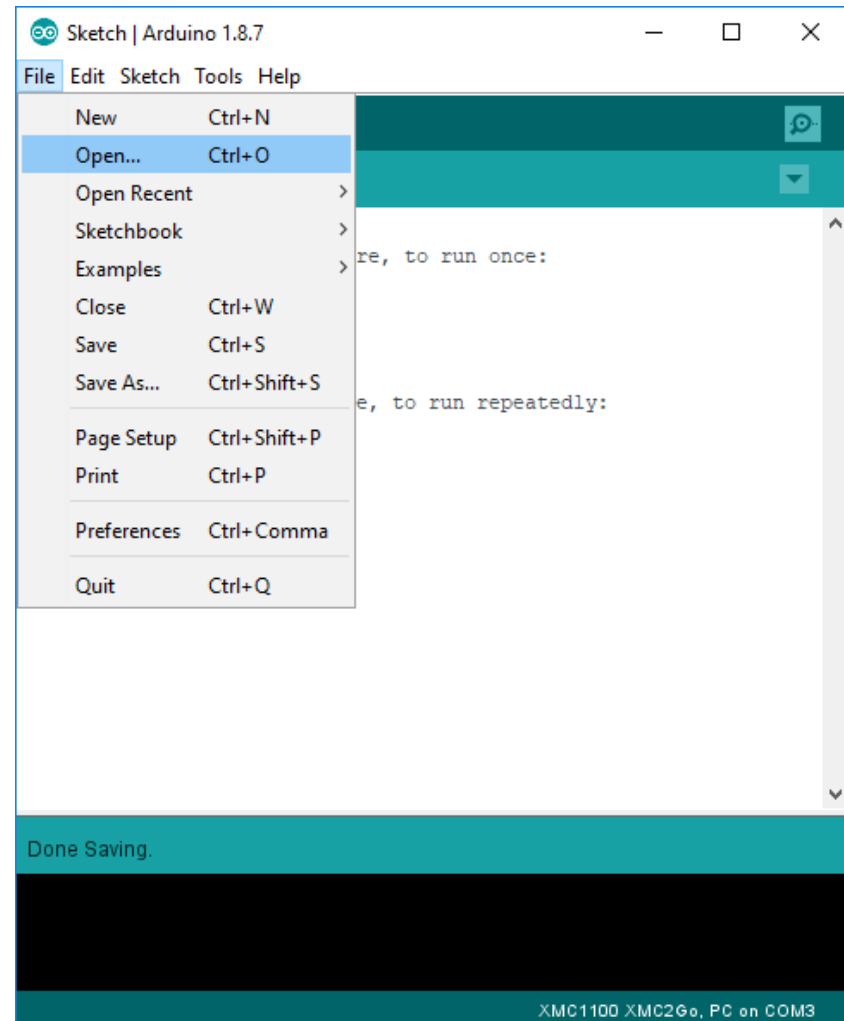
Sketch | Arduino 1.8.7

File Edit Sketch Tools Help

New Ctrl+N
Open... Ctrl+O
Open Recent
Sketchbook
Examples
Close Ctrl+W
Save Ctrl+S
Save As... Ctrl+Shift+S

Page Setup Ctrl+Shift+P
Print Ctrl+P

Preferences Ctrl+Comma

Quit Ctrl+Q

re, to run once:

e, to run repeatedly:

Done Saving.

XMC1100 XMC2Go, PC on COM3